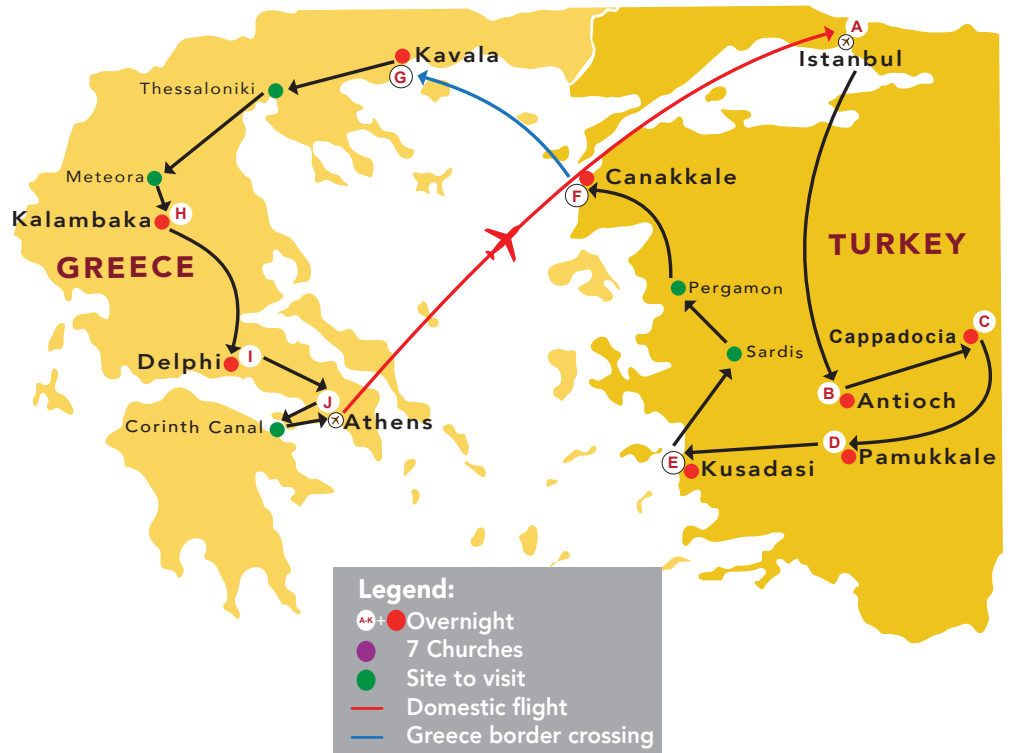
A
Istanbul
Kavala
G
Thessaloniki
Canakkale
F
Meteora
Kalambaka
H
GREECE
TURKEY
Pergamon
Cappadocia
C
Sardis
Delphi
I
B
Antioch
J
Corinth Canal
Athens
D
E
Kusadasi
Pamukkale

Legend:
A-K + Overnight
7 Churches
Site to visit
Domestic flight
Greece border crossing